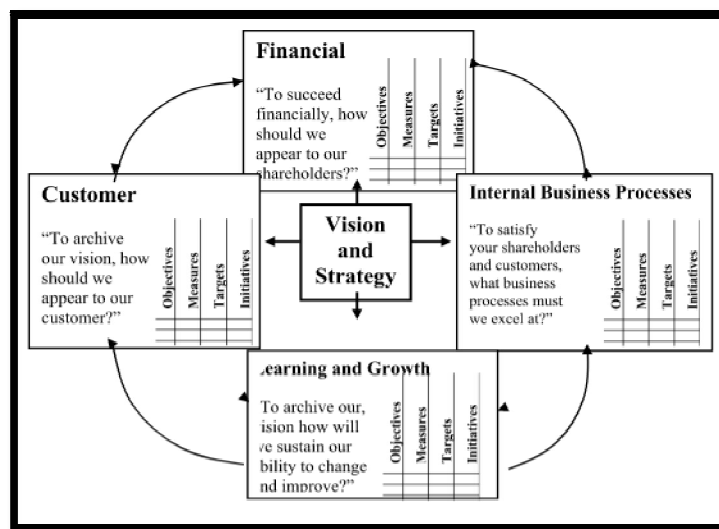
Financial

"To succeed financially, how should we appear to our shareholders?"

| Objectives | Measures | Targets | Initiatives |
|---|---|---|---|

Customer

"To archive our vision, how should we appear to our customer?"

| Objectives | Measures | Targets | Initiatives |
|---|---|---|---|

Vision and Strategy

Internal Business Processes

"To satisfy your shareholders and customers, what business processes must we excel at?"

| Objectives | Measures | Targets | Initiatives |
|---|---|---|---|

earning and Growth

To archive our, ision how will e sustain our bility to change nd improve?"

| Objectives | Measures | Targets | Initiatives |
|---|---|---|---|